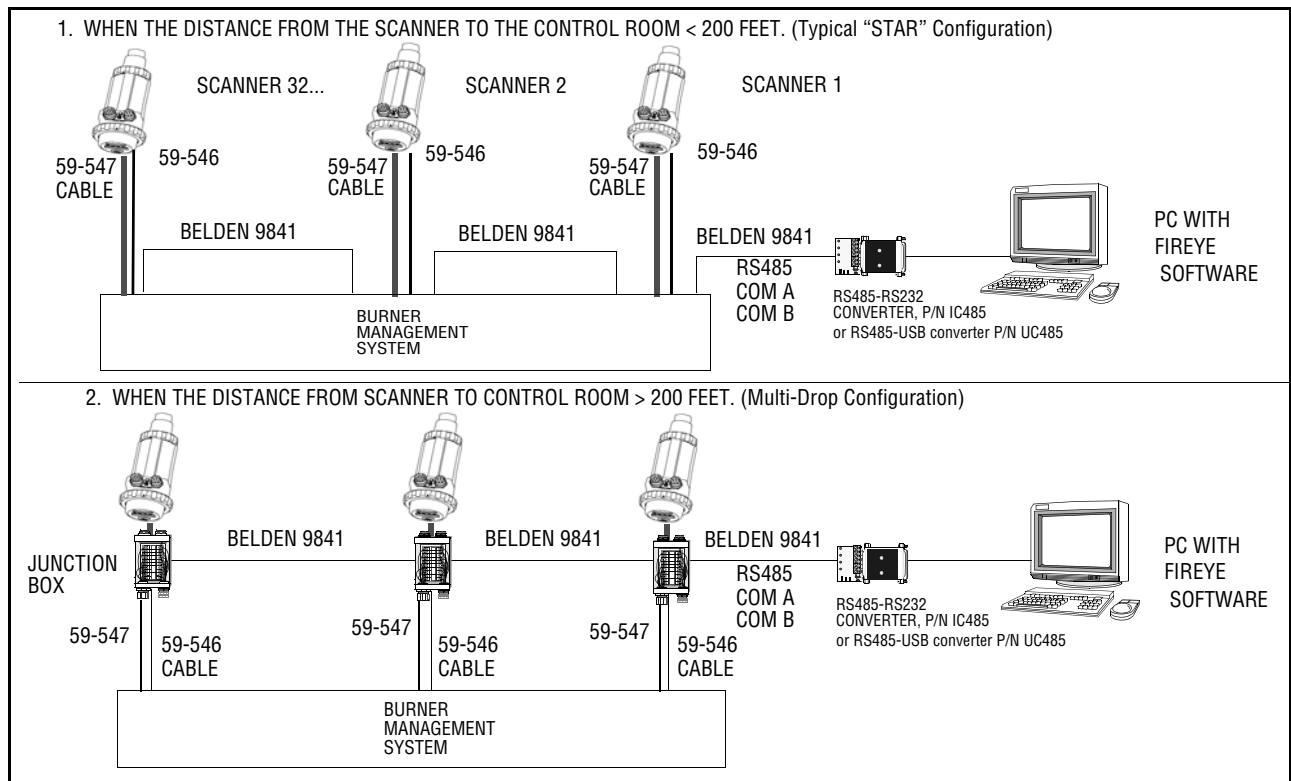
1. WHEN THE DISTANCE FROM THE SCANNER TO THE CONTROL ROOM < 200 FEET. (Typical "STAR" Configuration)

SCANNER 32...

SCANNER 2

SCANNER 1

59-547 CABLE

59-546

59-547 CABLE

59-546

59-547 CABLE

59-546

BELDEN 9841

BELDEN 9841

BELDEN 9841

RS485
COM A
COM B

RS485-RS232 CONVERTER, P/N IC485 or RS485-USB converter P/N UC485

PC WITH FIREYE SOFTWARE

BURNER MANAGEMENT SYSTEM

2. WHEN THE DISTANCE FROM SCANNER TO CONTROL ROOM > 200 FEET. (Multi-Drop Configuration)

JUNCTION BOX

BELDEN 9841

BELDEN 9841

BELDEN 9841

RS485
COM A
COM B

RS485-RS232 CONVERTER, P/N IC485 or RS485-USB converter P/N UC485

PC WITH FIREYE SOFTWARE

59-547

59-546 CABLE

59-547

59-546 CABLE

59-547

59-546 CABLE

BURNER MANAGEMENT SYSTEM